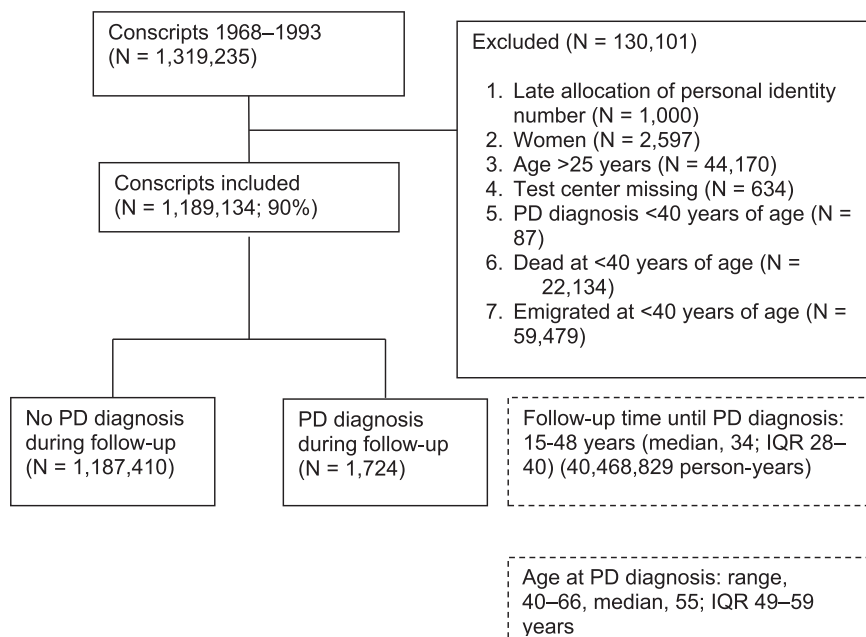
Conscripts 1968–1993
(N = 1,319,235)

Excluded (N = 130,101)

1. Late allocation of personal identity number (N = 1,000)
2. Women (N = 2,597)
3. Age >25 years (N = 44,170)
4. Test center missing (N = 634)
5. PD diagnosis <40 years of age (N = 87)
6. Dead at <40 years of age (N = 22,134)
7. Emigrated at <40 years of age (N = 59,479)

Conscripts included
(N = 1,189,134; 90%)

No PD diagnosis during follow-up
(N = 1,187,410)

PD diagnosis during follow-up
(N = 1,724)

Follow-up time until PD diagnosis: 15-48 years (median, 34; IQR 28–40) (40,468,829 person-years)

Age at PD diagnosis: range, 40–66, median, 55; IQR 49–59 years